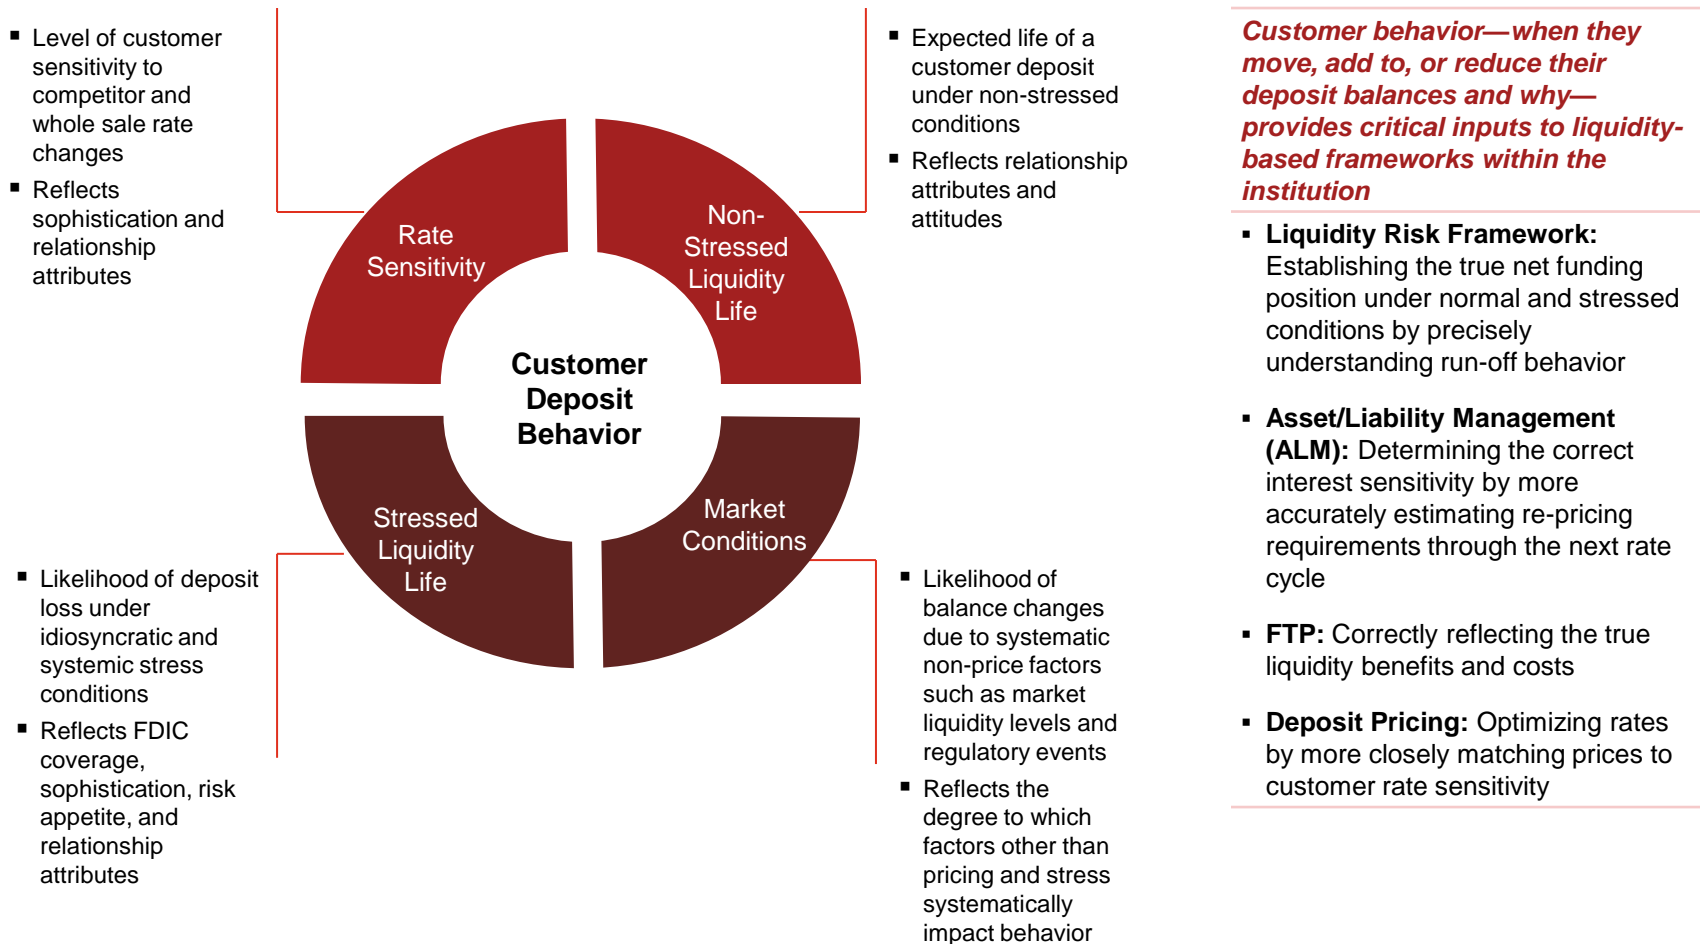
- Level of customer sensitivity to competitor and whole sale rate changes
- Reflects sophistication and relationship attributes

- Expected life of a customer deposit under non-stressed conditions
- Reflects relationship attributes and attitudes

Rate Sensitivity

Non-Stressed Liquidity Life

Customer Deposit Behavior

Stressed Liquidity Life

Market Conditions

- Likelihood of deposit loss under idiosyncratic and systemic stress conditions
- Reflects FDIC coverage, sophistication, risk appetite, and relationship attributes

- Likelihood of balance changes due to systematic non-price factors such as market liquidity levels and regulatory events
- Reflects the degree to which factors other than pricing and stress systematically impact behavior

Customer behavior—when they move, add to, or reduce their deposit balances and why—provides critical inputs to liquidity-based frameworks within the institution

- **Liquidity Risk Framework:** Establishing the true net funding position under normal and stressed conditions by precisely understanding run-off behavior

- **Asset/Liability Management (ALM):** Determining the correct interest sensitivity by more accurately estimating re-pricing requirements through the next rate cycle

- **FTP:** Correctly reflecting the true liquidity benefits and costs

- **Deposit Pricing:** Optimizing rates by more closely matching prices to customer rate sensitivity